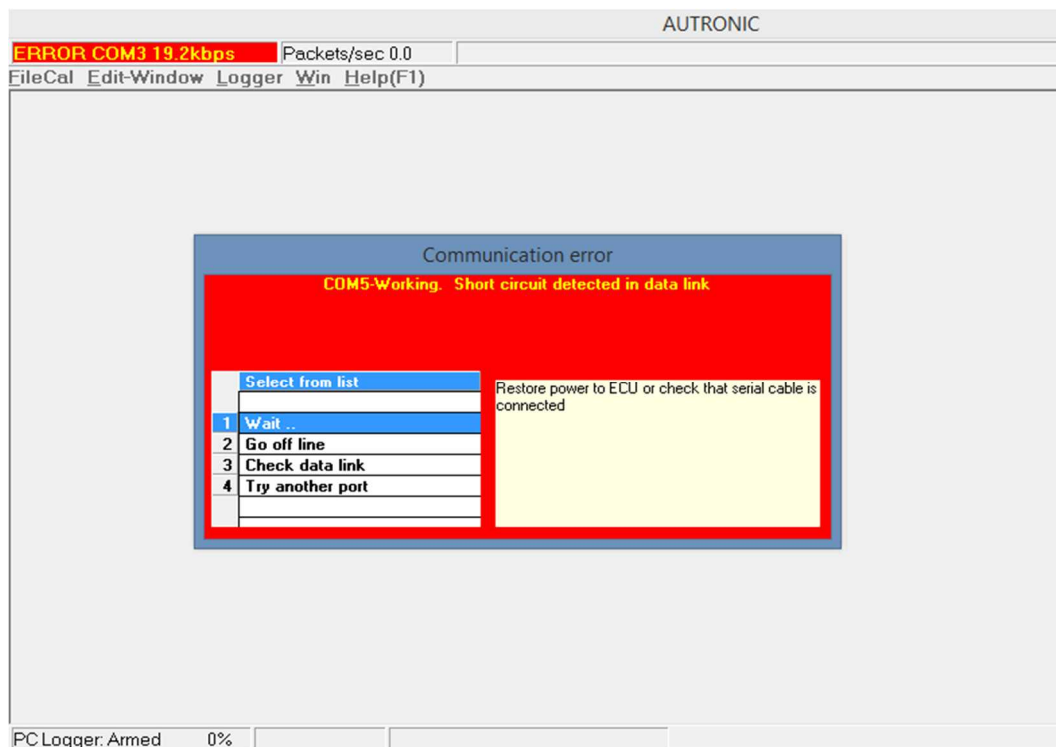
AUTRONIC

ERROR COM3 19.2kbps Packets/sec 0.0

FileCal Edit-Window Logger Win Help(F1)

Communication error

COM5-Working. Short circuit detected in data link

Select from list

1 Wait ..
2 Go off line
3 Check data link
4 Try another port

Restore power to ECU or check that serial cable is connected

PC Logger: Armed 0%